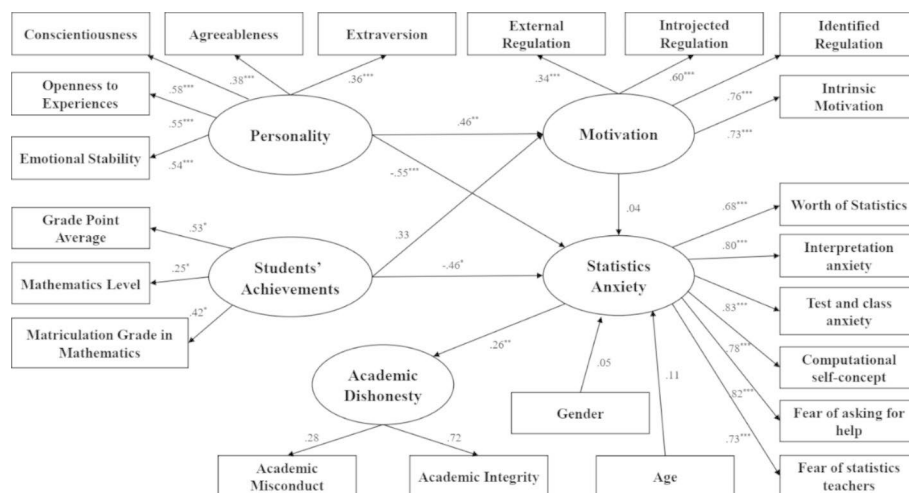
Conscientiousness

Agreeableness

Extraversion

External Regulation

Introjected Regulation

Identified Regulation

Openness to Experiences

Emotional Stability

.58***

.38***

.36***

.55***

.54***

Personality

.46**

.34***

.60***

.76***

.73***

Intrinsic Motivation

Motivation

-.55***

Grade Point Average

Mathematics Level

Matriculation Grade in Mathematics

.53*

.25*

.42*

Students' Achievements

.33

-.46*

.04

Statistics Anxiety

.68***

Worth of Statistics

.80***

Interpretation anxiety

.83***

Test and class anxiety

.78***

Computational self-concept

.82***

Fear of asking for help

.73***

Fear of statistics teachers

.26**

Academic Dishonesty

.05

.11

Gender

Age

.28

.72

Academic Misconduct

Academic Integrity